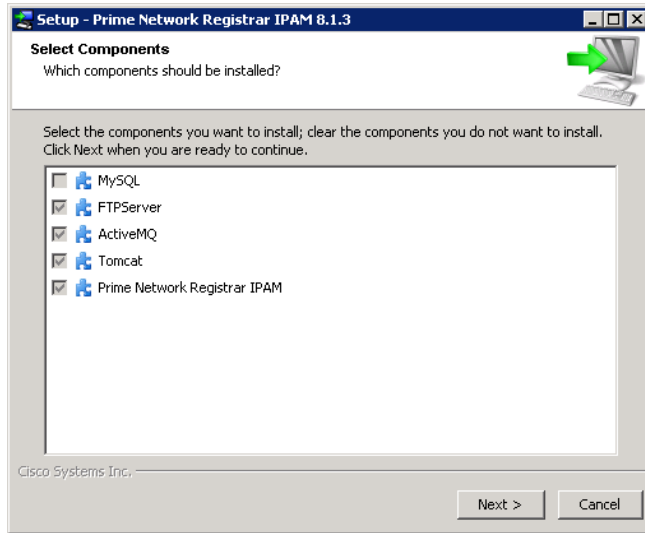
Setup - Prime Network Registrar IPAM 8.1.3

Select Components
Which components should be installed?

Select the components you want to install; clear the components you do not want to install. Click Next when you are ready to continue.

MySQL
FTPServer
ActiveMQ
Tomcat
Prime Network Registrar IPAM

Cisco Systems Inc.

Next >
Cancel